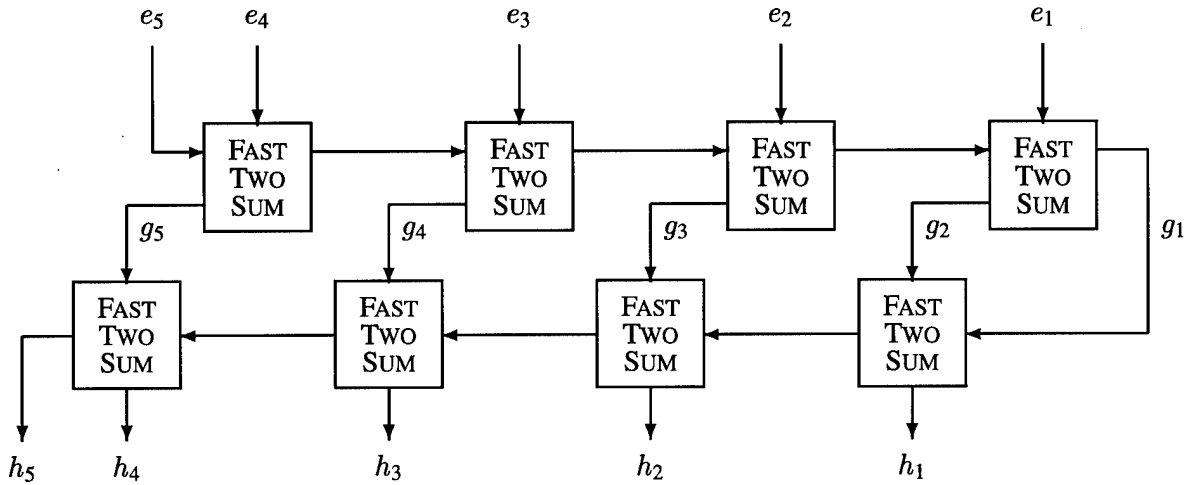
$e_5$ $e_4$ $e_3$ $e_2$ $e_1$

FAST TWO SUM

FAST TWO SUM

FAST TWO SUM

FAST TWO SUM

$g_5$ $g_4$ $g_3$ $g_2$ $g_1$

FAST TWO SUM

FAST TWO SUM

FAST TWO SUM

FAST TWO SUM

$h_5$ $h_4$ $h_3$ $h_2$ $h_1$